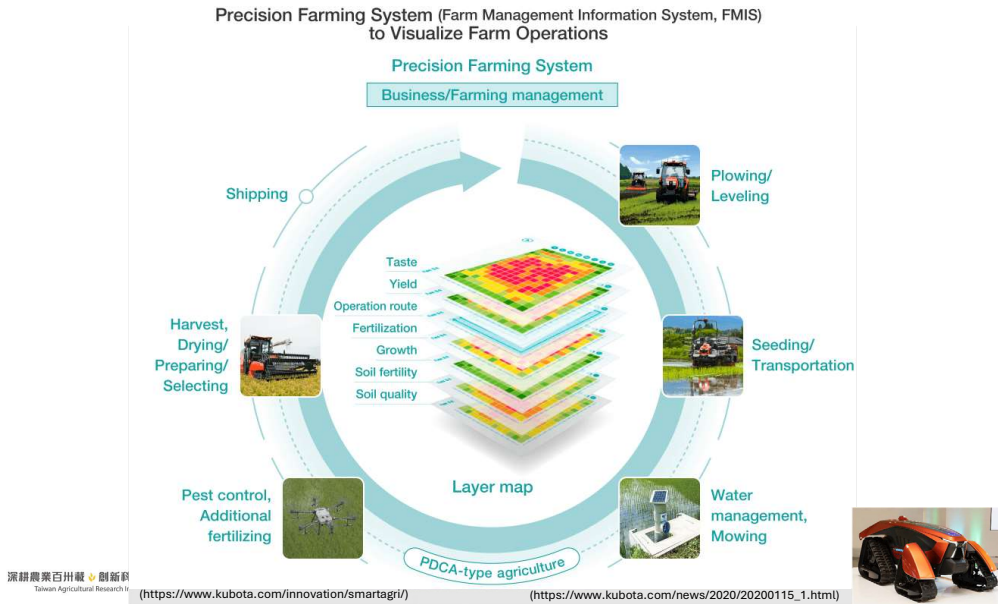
Precision Farming System (Farm Management Information System, FMIS) to Visualize Farm Operations

Precision Farming System

Business/Farming management

Shipping

Plowing/ Leveling

Taste
Yield
Operation route
Fertilization
Growth
Soil fertility
Soil quality

Harvest, Drying/ Preparing/ Selecting

Seeding/ Transportation

Layer map

Pest control, Additional fertilizing

Water management, Mowing

PDCA-type agriculture

深耕農業百卅載 創新科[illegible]
Taiwan Agricultural Research I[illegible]

(https://www.kubota.com/innovation/smartagri/)

(https://www.kubota.com/news/2020/20200115_1.html)